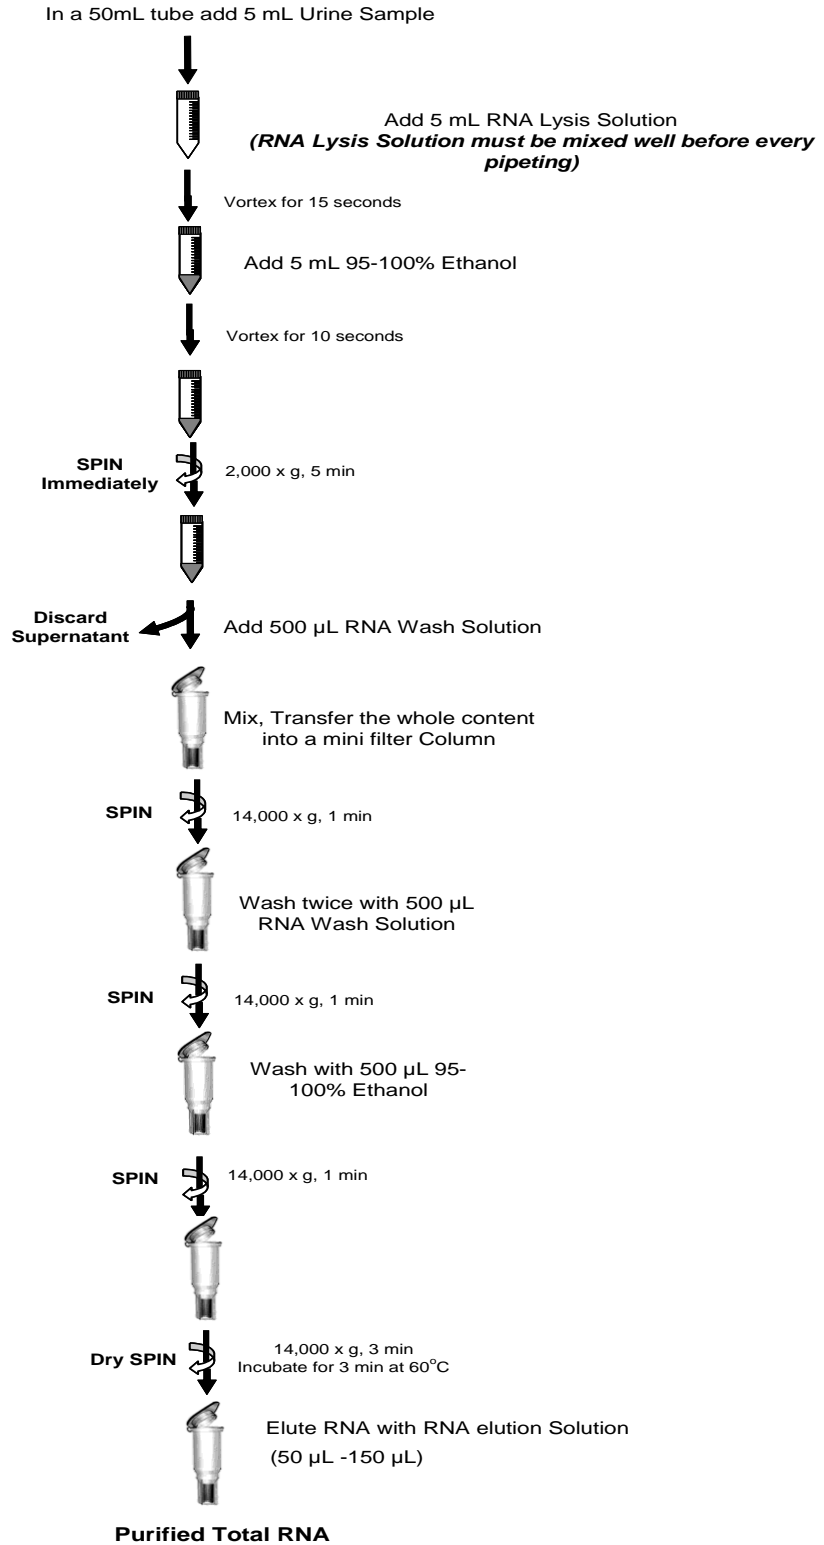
In a 50mL tube add 5 mL Urine Sample

Add 5 mL RNA Lysis Solution
***(RNA Lysis Solution must be mixed well before every pipeting)***

Vortex for 15 seconds

Add 5 mL 95-100% Ethanol

Vortex for 10 seconds

**SPIN Immediately**

2,000 x g, 5 min

**Discard Supernatant**

Add 500 µL RNA Wash Solution

Mix, Transfer the whole content into a mini filter Column

**SPIN**

14,000 x g, 1 min

Wash twice with 500 µL RNA Wash Solution

**SPIN**

14,000 x g, 1 min

Wash with 500 µL 95-100% Ethanol

**SPIN**

14,000 x g, 1 min

**Dry SPIN**

14,000 x g, 3 min
Incubate for 3 min at 60$^{o}$C

Elute RNA with RNA elution Solution
(50 µL -150 µL)

**Purified Total RNA**